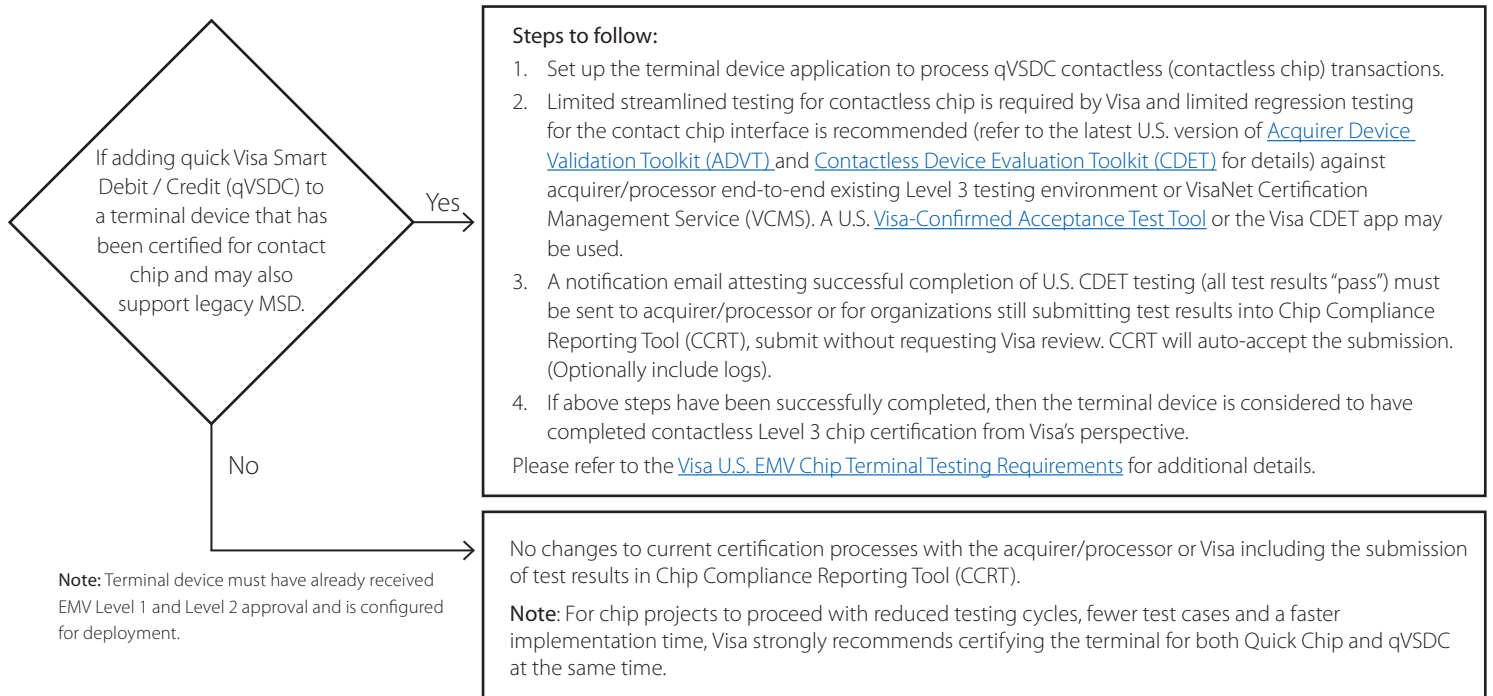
If adding quick Visa Smart Debit / Credit (qVSDC) to a terminal device that has been certified for contact chip and may also support legacy MSD.

Yes

Steps to follow:

1. Set up the terminal device application to process qVSDC contactless (contactless chip) transactions.
2. Limited streamlined testing for contactless chip is required by Visa and limited regression testing for the contact chip interface is recommended (refer to the latest U.S. version of Acquirer Device Validation Toolkit (ADVT) and Contactless Device Evaluation Toolkit (CDET) for details) against acquirer/processor end-to-end existing Level 3 testing environment or VisaNet Certification Management Service (VCMS). A U.S. Visa-Confirmed Acceptance Test Tool or the Visa CDET app may be used.
3. A notification email attesting successful completion of U.S. CDET testing (all test results "pass") must be sent to acquirer/processor or for organizations still submitting test results into Chip Compliance Reporting Tool (CCRT), submit without requesting Visa review. CCRT will auto-accept the submission. (Optionally include logs).
4. If above steps have been successfully completed, then the terminal device is considered to have completed contactless Level 3 chip certification from Visa's perspective.

Please refer to the Visa U.S. EMV Chip Terminal Testing Requirements for additional details.

No

No changes to current certification processes with the acquirer/processor or Visa including the submission of test results in Chip Compliance Reporting Tool (CCRT).

Note: For chip projects to proceed with reduced testing cycles, fewer test cases and a faster implementation time, Visa strongly recommends certifying the terminal for both Quick Chip and qVSDC at the same time.

Note: Terminal device must have already received EMV Level 1 and Level 2 approval and is configured for deployment.